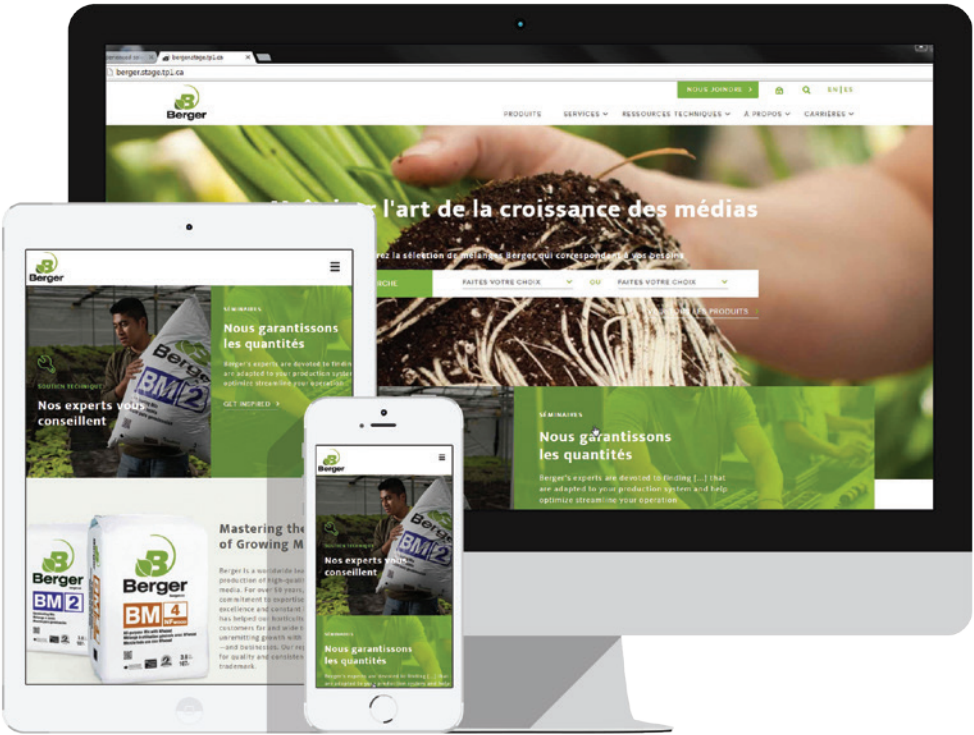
berger.stage.tp1.ca

NOUS JOINDRE >
EN | ES

Berger

PRODUITS
SERVICES
RESSOURCES TECHNIQUES
À PROPOS
CARRIÈRES

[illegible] l'art de la croissance des médias

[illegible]z la sélection de mélanges Berger qui correspondent à vos besoins

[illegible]RCHE
FAITES VOTRE CHOIX
OU
FAITES VOTRE CHOIX
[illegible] LES PRODUITS

SÉMINAIRES
Nous garantissons les quantités
Berger's experts are devoted to finding [...] that are adapted to your production system and help optimize streamline your operation

Berger

SOUTIEN TECHNIQUE
Nos experts vous conseillent

SÉMINAIRES
Nous garantissons les quantités
Berger's experts are devoted to finding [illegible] are adapted to your production system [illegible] optimize streamline your operation

GET INSPIRED >

Berger
BM 2

Mastering the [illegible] of Growing M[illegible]

Berger is a worldwide lea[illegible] production of high-qualit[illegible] media. For over 50 years, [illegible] commitment to expertise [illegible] excellence and constant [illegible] has helped our horticult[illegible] customers far and wide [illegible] unremitting growth with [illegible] —and businesses. Our re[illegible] for quality and consiste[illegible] trademark.

Berger
BM 2

Berger
BM 4

Berger

SOUTIEN TECHNIQUE
Nos experts vous conseillent

SÉMINAIRES
Nous garantissons les quantités
Berger's experts are devoted to finding [...] that are adapted to your production system and help